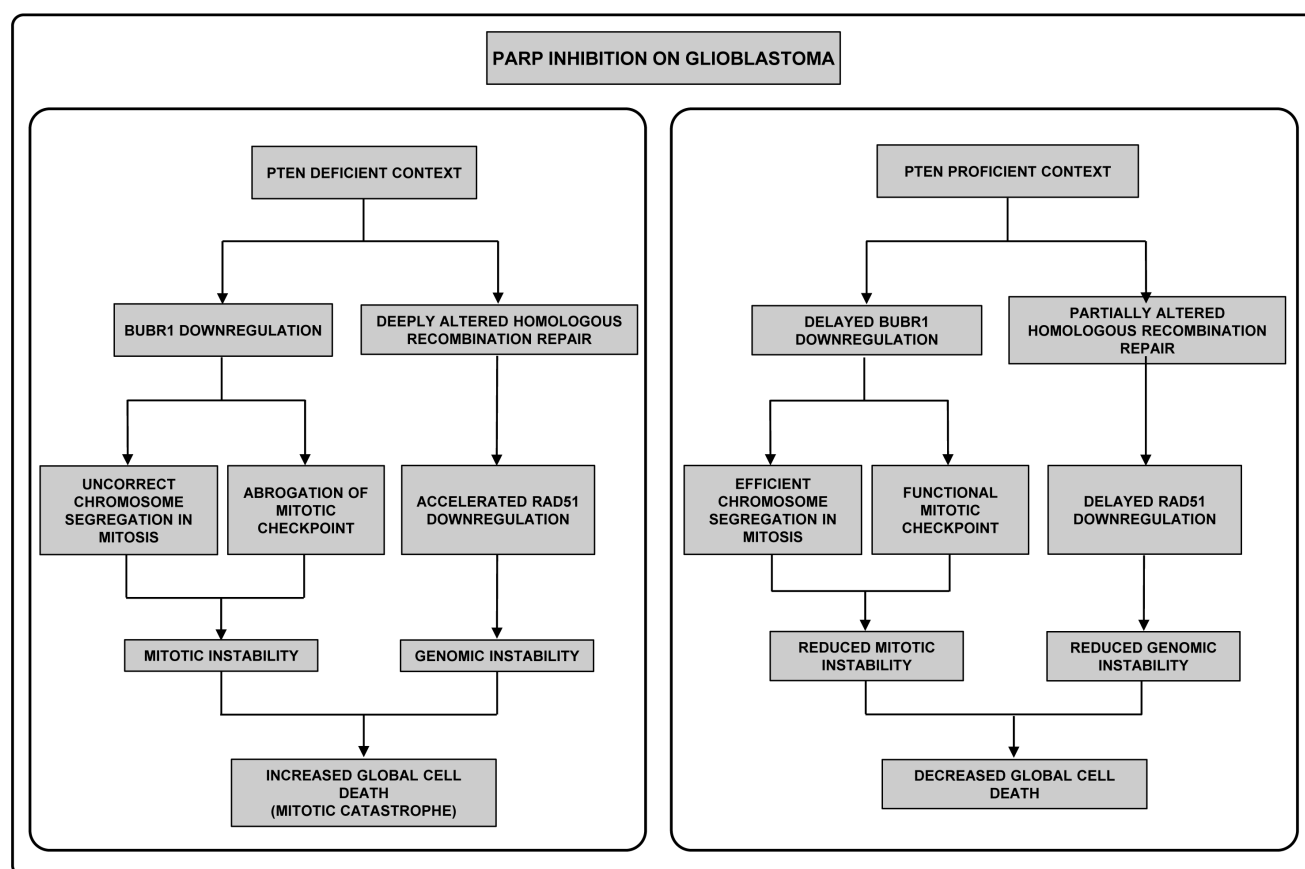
PARP INHIBITION ON GLIOBLASTOMA

PTEN DEFICIENT CONTEXT

BUBR1 DOWNREGULATION

DEEPLY ALTERED HOMOLOGOUS RECOMBINATION REPAIR

UNCORRECT CHROMOSOME SEGREGATION IN MITOSIS

ABROGATION OF MITOTIC CHECKPOINT

ACCELERATED RAD51 DOWNREGULATION

MITOTIC INSTABILITY

GENOMIC INSTABILITY

INCREASED GLOBAL CELL DEATH (MITOTIC CATASTROPHE)

PTEN PROFICIENT CONTEXT

DELAYED BUBR1 DOWNREGULATION

PARTIALLY ALTERED HOMOLOGOUS RECOMBINATION REPAIR

EFFICIENT CHROMOSOME SEGREGATION IN MITOSIS

FUNCTIONAL MITOTIC CHECKPOINT

DELAYED RAD51 DOWNREGULATION

REDUCED MITOTIC INSTABILITY

REDUCED GENOMIC INSTABILITY

DECREASED GLOBAL CELL DEATH